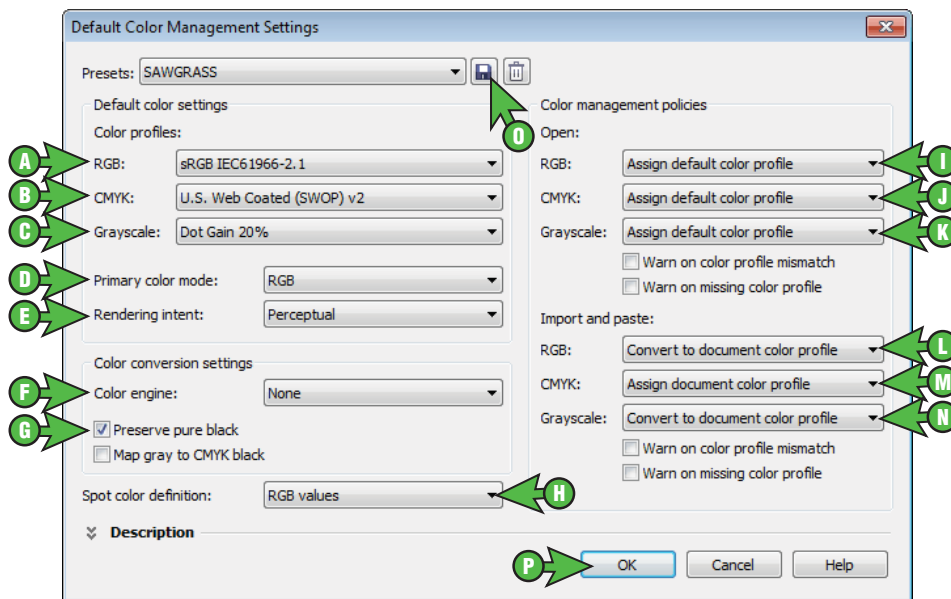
Default Color Management Settings

Presets: SAWGRASS

Default color settings
Color profiles:
A RGB: sRGB IEC61966-2.1
B CMYK: U.S. Web Coated (SWOP) v2
C Grayscale: Dot Gain 20%
D Primary color mode: RGB
E Rendering intent: Perceptual

Color conversion settings
F Color engine: None
G Preserve pure black
Map gray to CMYK black

Spot color definition: RGB values H

O
Color management policies
Open:
RGB: Assign default color profile I
CMYK: Assign default color profile J
Grayscale: Assign default color profile K
Warn on color profile mismatch
Warn on missing color profile

Import and paste:
RGB: Convert to document color profile L
CMYK: Assign document color profile M
Grayscale: Convert to document color profile N
Warn on color profile mismatch
Warn on missing color profile

Description

P OK Cancel Help